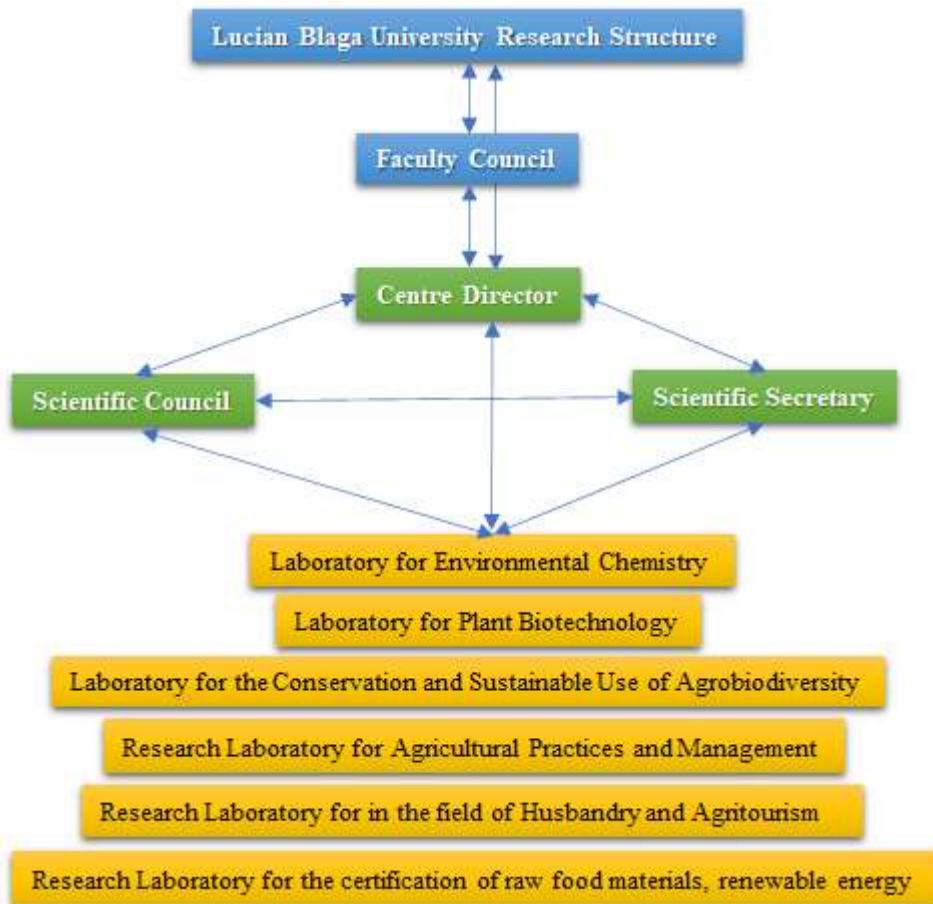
Lucian Blaga University Research Structure

Faculty Council

Centre Director

Scientific Council

Scientific Secretary

Laboratory for Environmental Chemistry

Laboratory for Plant Biotechnology

Laboratory for the Conservation and Sustainable Use of Agrobiodiversity

Research Laboratory for Agricultural Practices and Management

Research Laboratory for in the field of Husbandry and Agritourism

Research Laboratory for the certification of raw food materials, renewable energy